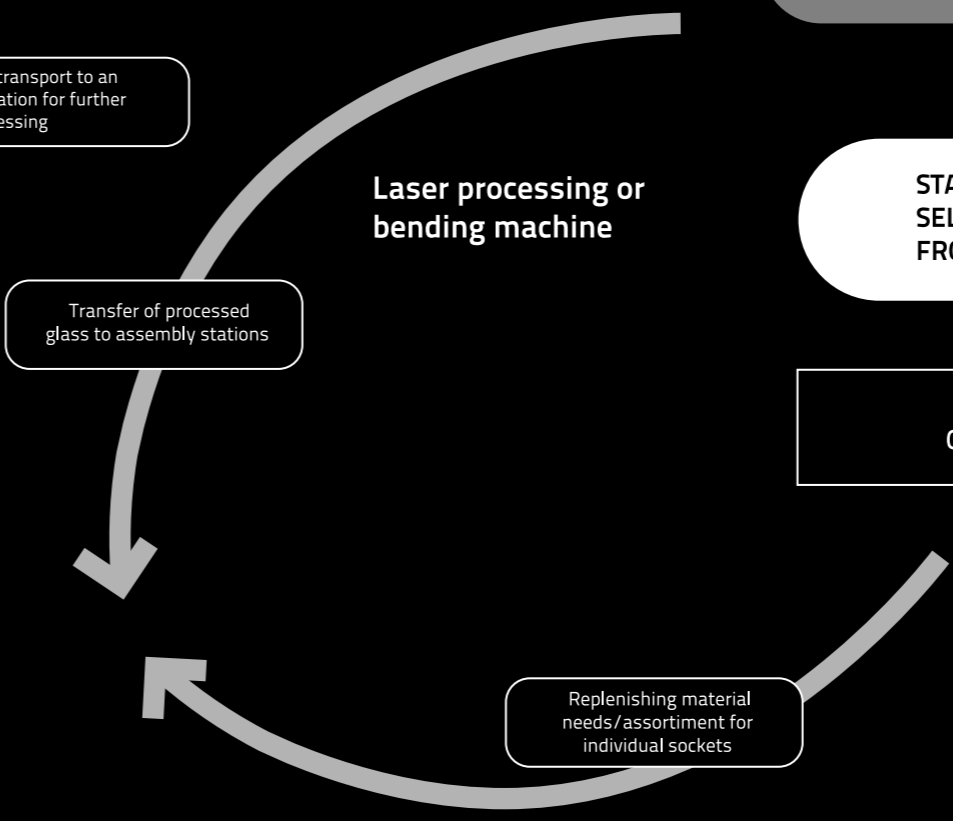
transport to an ation for further essing

Laser processing or bending machine

STA SEL FRO

Transfer of processed glass to assembly stations

C

Replenishing material needs/assortiment for individual sockets